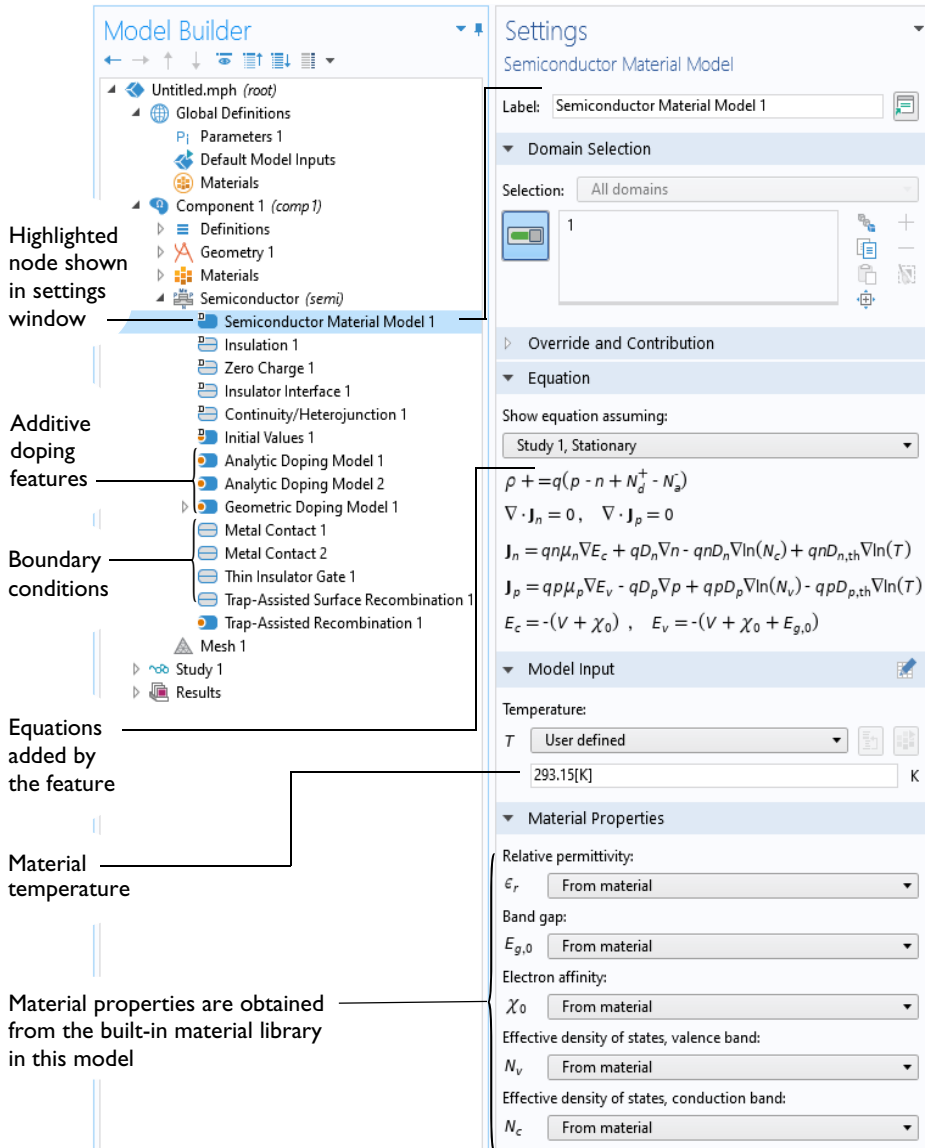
Model Builder

Untitled.mph (root)
Global Definitions
Parameters 1
Default Model Inputs
Materials
Component 1 (comp1)
Definitions
Geometry 1
Materials
Semiconductor (semi)
Semiconductor Material Model 1
Insulation 1
Zero Charge 1
Insulator Interface 1
Continuity/Heterojunction 1
Initial Values 1
Analytic Doping Model 1
Analytic Doping Model 2
Geometric Doping Model 1
Metal Contact 1
Metal Contact 2
Thin Insulator Gate 1
Trap-Assisted Surface Recombination 1
Trap-Assisted Recombination 1
Mesh 1
Study 1
Results

Highlighted node shown in settings window

Additive doping features

Boundary conditions

Equations added by the feature

Material temperature

Material properties are obtained from the built-in material library in this model

Settings
Semiconductor Material Model

Label: Semiconductor Material Model 1

Domain Selection

Selection: All domains

1

Override and Contribution

Equation

Show equation assuming:

Study 1, Stationary

$\rho + = q(p - n + N_d^+ - N_a^-)$

$\nabla \cdot \mathbf{J}_n = 0, \quad \nabla \cdot \mathbf{J}_p = 0$

$\mathbf{J}_n = qn\mu_n \nabla E_c + qD_n \nabla n - qnD_n \nabla \ln(N_c) + qnD_{n,\text{th}} \nabla \ln(T)$

$\mathbf{J}_p = qp\mu_p \nabla E_v - qD_p \nabla p + qpD_p \nabla \ln(N_v) - qpD_{p,\text{th}} \nabla \ln(T)$

$E_c = -(V + \chi_0), \quad E_v = -(V + \chi_0 + E_{g,0})$

Model Input

Temperature:

$T$ User defined

293.15[K] K

Material Properties

Relative permittivity:

$\epsilon_r$ From material

Band gap:

$E_{g,0}$ From material

Electron affinity:

$\chi_0$ From material

Effective density of states, valence band:

$N_v$ From material

Effective density of states, conduction band:

$N_c$ From material